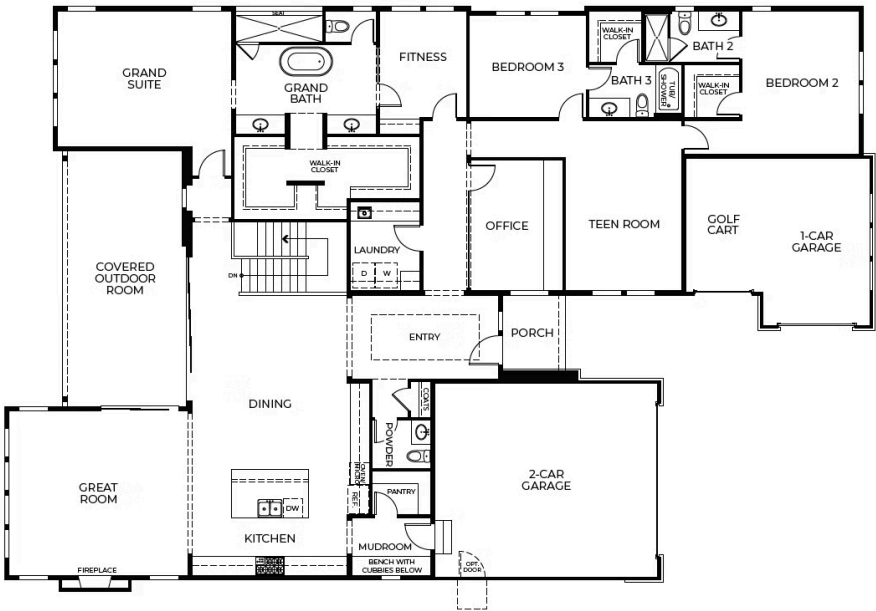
SEAT
GRAND SUITE
GRAND BATH
FITNESS
BEDROOM 3
WALK-IN CLOSET
BATH 2
BATH 3
TUB/ SHOWER
WALK-IN CLOSET
BEDROOM 2
WALK-IN CLOSET
COVERED OUTDOOR ROOM
DN
LAUNDRY
D
W
OFFICE
TEEN ROOM
GOLF CART
1-CAR GARAGE
ENTRY
PORCH
COATS
DINING
POWDER
OPEN/ DROP
REF
PANTRY
2-CAR GARAGE
GREAT ROOM
DW
KITCHEN
MUDROOM
BENCH WITH CUBBIES BELOW
OPT. DOOR
FIREPLACE